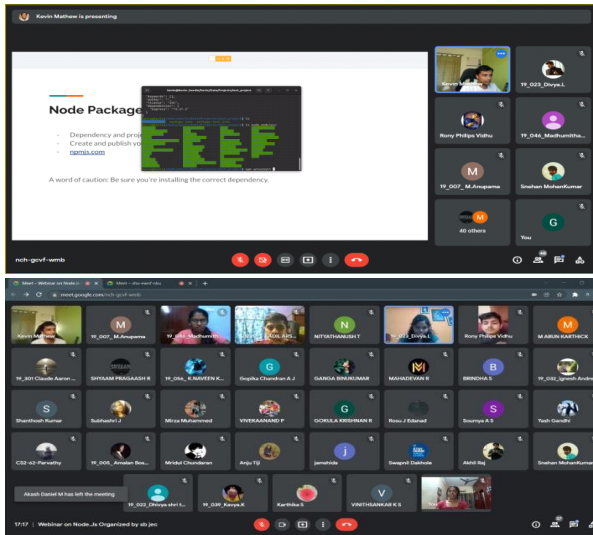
Kevin Mathew is presenting

Node Package

Dependency and proj
Create and publish yo
npmjs.com

A word of caution: Be sure you're installing the correct dependency.

Kevin Mathew
19_023_Divya.L
Rony Philips Vidhu
19_046_Madhumitha...
M
19_007_M.Anupama
Snehan MohanKumar
40 others
G
You

nch-gcvf-wmb

Meet – Webinar on Node.js
meet.google.com/nch-gcvf-wmb

Kevin Mathew
M
19_007_M.Anupama
19_046_Madhumith...
N
NITYATHANUSH T
19_023_Divya.L
Rony Philips Vidhu
M
M ARUN KARTHICK
19_031 Claude Aaron ...
SHYAAM PRASAATH R
19_056_K.NAVEEN K...
Gopika Chandran A J
GANGA BINUKUMAR
MAHADEVAN R
B
BRINDHA S
19_032_Jgnesh Andre...
S
Shanthosh Kumar
Subhashri J
Mirza Muhammed
VIVEKAANAND P
G
GOKULA KRISHNAN R
Rosu J Edenell
S
Soumya A S
Yash Gandhi
CS2-62-Parvathy
19_005_Amalan Bos...
Mridul Chunderan
Anju Tiji
jamshida
Swapnil Dakhole
Akhil Raj
Snehan MohanKumar
Akash Daniel M has left the meeting
19_022_Dhivya shri I...
19_039_Kavya.K
Karthika S
V
VINITHSANKAR K S

17:17 | Webinar on Node.Js Organized by sb jec